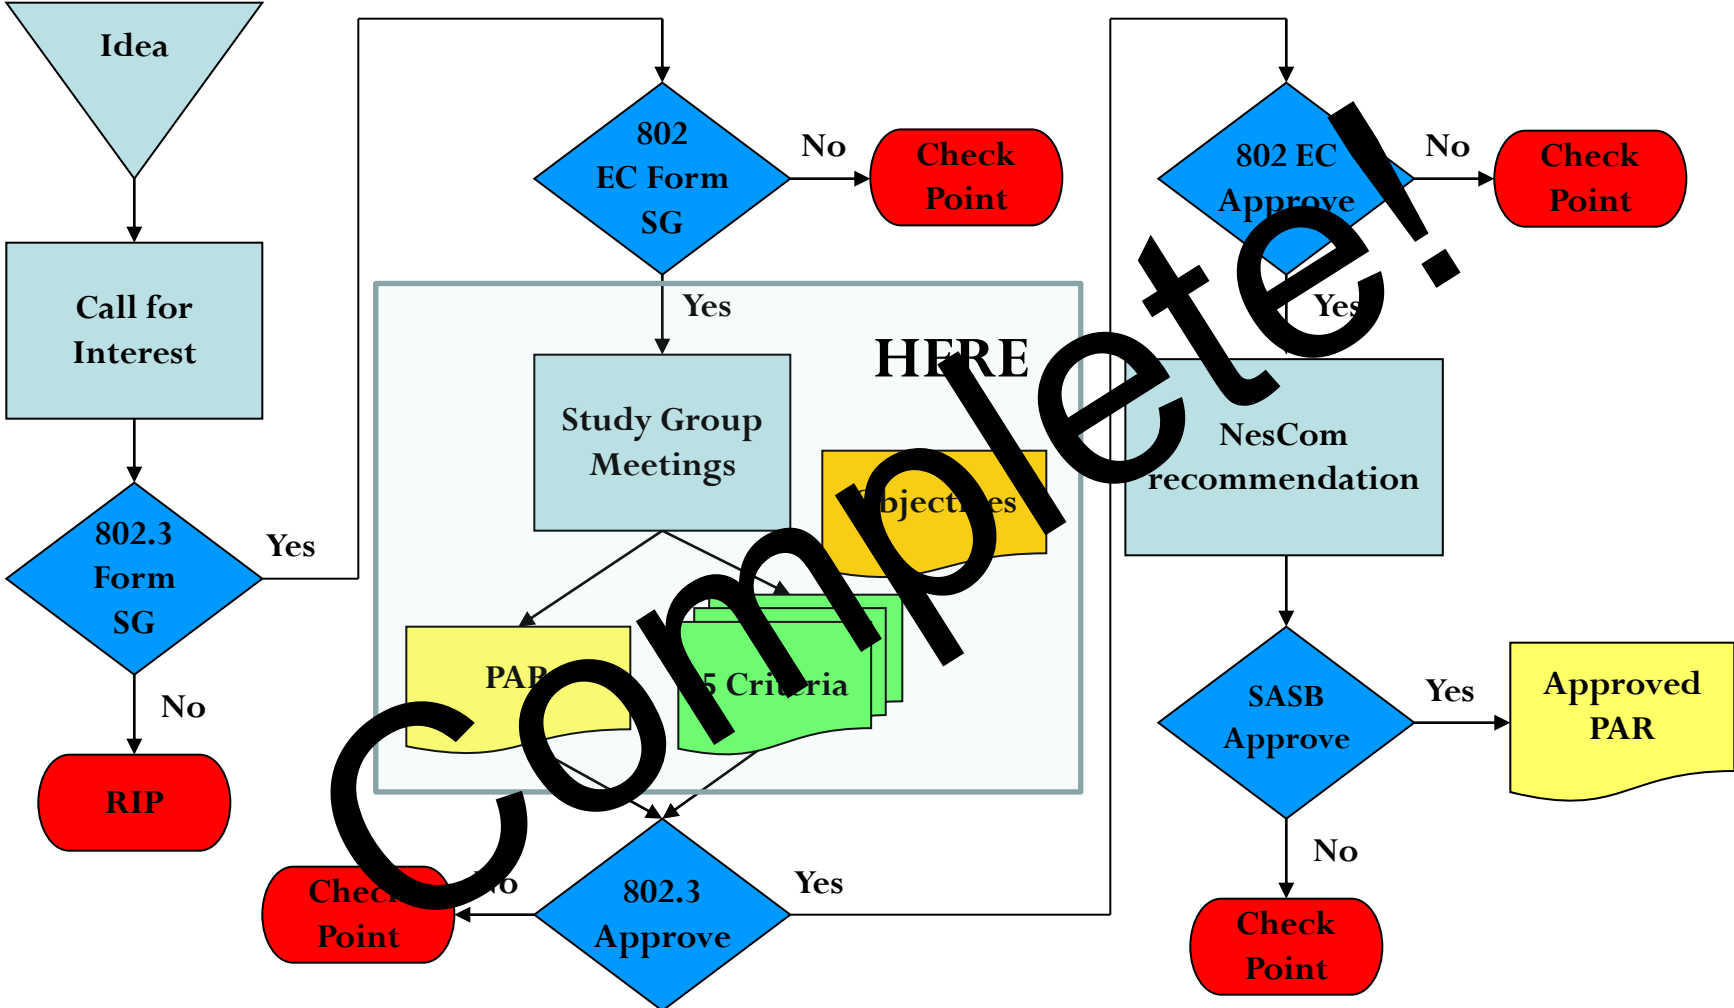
Idea

Call for Interest

802.3 Form SG

Yes

No

RIP

802 EC Form SG

No

Check Point

Yes

HERE

Study Group Meetings

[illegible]bject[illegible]es

PAR

5 Cri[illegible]ria

802.3 Approve

Yes

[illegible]o

Chec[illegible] Point

802 EC Approve

No

Check Point

Yes

NesCom recommendation

SASB Approve

Yes

Approved PAR

No

Check Point

Complete!